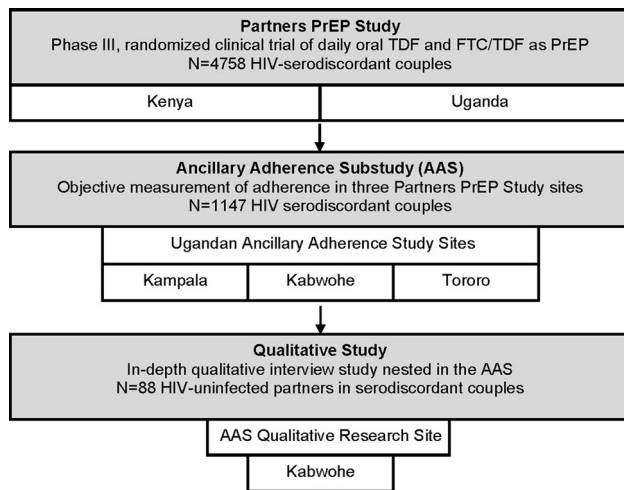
Partners PrEP Study
Phase III, randomized clinical trial of daily oral TDF and FTC/TDF as PrEP
N=4758 HIV-serodiscordant couples

Kenya

Uganda

Ancillary Adherence Substudy (AAS)
Objective measurement of adherence in three Partners PrEP Study sites
N=1147 HIV serodiscordant couples

Ugandan Ancillary Adherence Study Sites

Kampala

Kabwohe

Tororo

Qualitative Study
In-depth qualitative interview study nested in the AAS
N=88 HIV-uninfected partners in serodiscordant couples

AAS Qualitative Research Site

Kabwohe